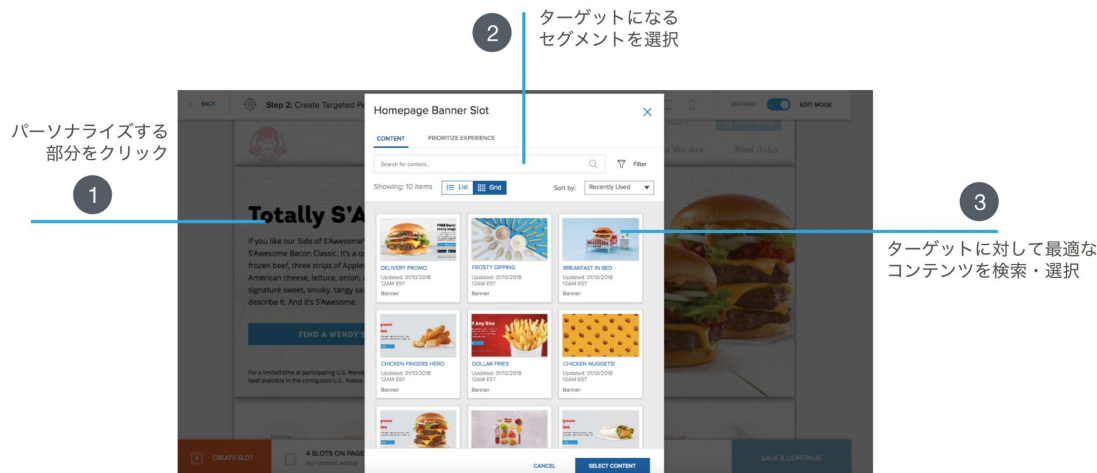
2
ターゲットになる
セグメントを選択

パーソナライズする
部分をクリック

1

3

ターゲットに対して最適な
コンテンツを検索・選択

< BACK

Step 2: Create Targeted Pe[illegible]

BROWSE

EDIT MODE

Totally S'A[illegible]

If you like our Side of S'Awesome S'Awesome Bacon Classic. It's a q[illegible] frozen beef, three strips of Apple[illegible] American cheese, lettuce, onion, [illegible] signature sweet, smoky, tangy sa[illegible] describe it. And it's S'Awesome.

FIND A WENDY'S

For a limited time at participating U.S. Wend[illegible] beef available in the contiguous U.S., Alaska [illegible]

We Are

Find Jobs

Homepage Banner Slot

CONTENT

PRIORITIZE EXPERIENCE

Search for content...

Filter

Showing: 10 Items

List

Grid

Sort by:

Recently Used

DELIVERY PROMO
Updated: 01/10/2018 12AM EST
Banner

FROSTY DIPPING
Updated: 01/10/2018 12AM EST
Banner

BREAKFAST IN BED
Updated: 01/10/2018 12AM EST
Banner

CHICKEN FINGERS HERO
Updated: 01/10/2018 12AM EST
Banner

DOLLAR FRIES
Updated: 01/10/2018 12AM EST
Banner

CHICKEN NUGGETS!
Updated: 01/10/2018 12AM EST
Banner

CANCEL

SELECT CONTENT

CREATE SLOT

4 SLOTS ON PAGE
No content added

SAVE & CONTINUE